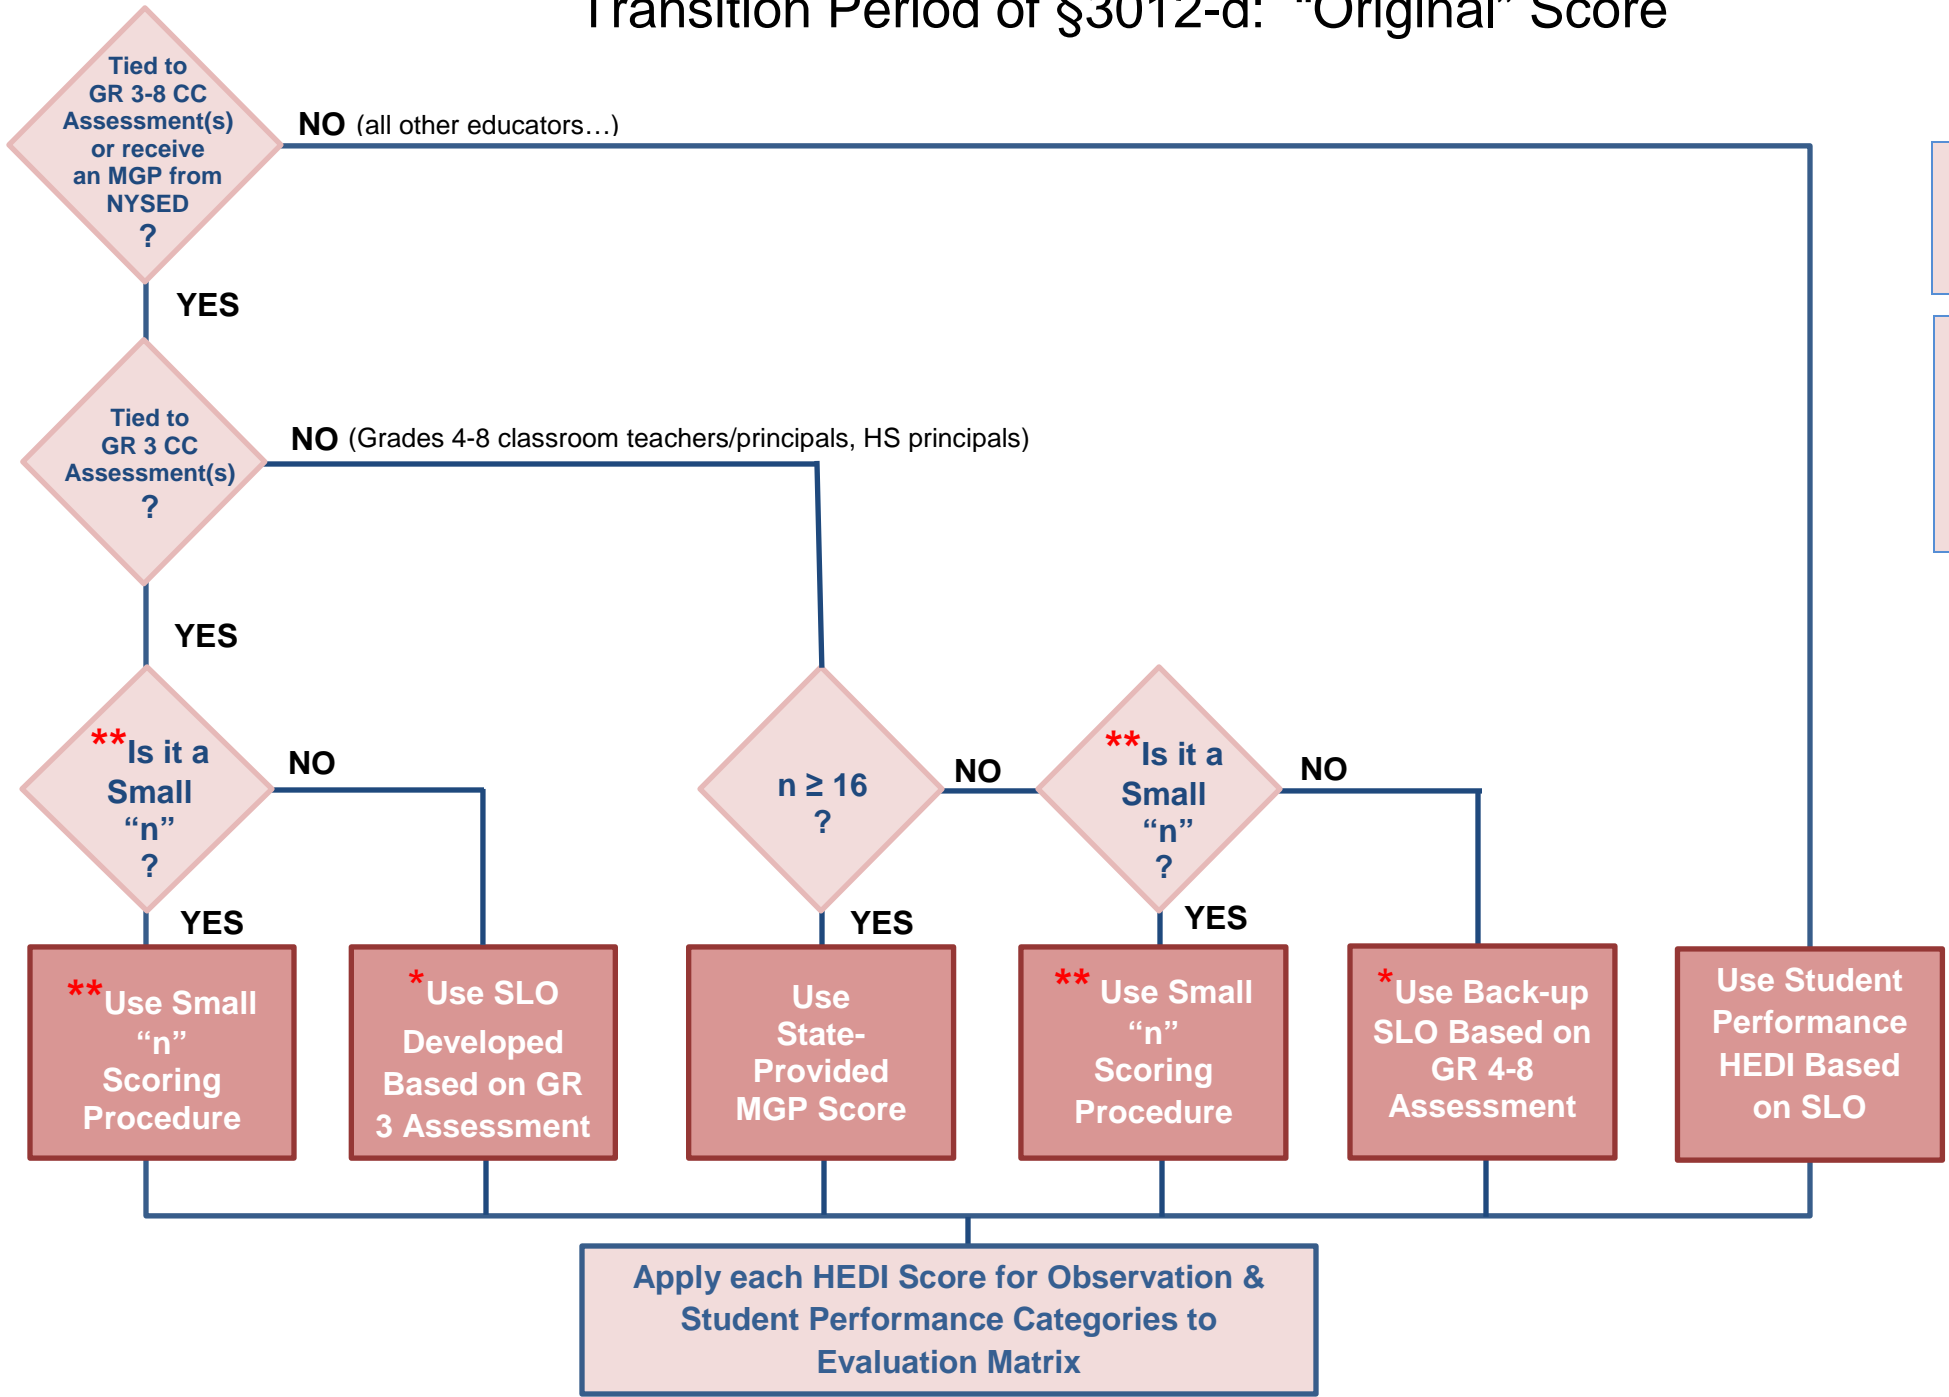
Transition Period of §3012-d: "Original" Score

Tied to GR 3-8 CC Assessment(s) or receive an MGP from NYSED ?

NO (all other educators…)

YES

Tied to GR 3 CC Assessment(s) ?

NO (Grades 4-8 classroom teachers/principals, HS principals)

YES

**Is it a Small "n" ?

NO

YES

$n \geq 16$ ?

NO

YES

**Is it a Small "n" ?

NO

YES

**Use Small "n" Scoring Procedure

*Use SLO Developed Based on GR 3 Assessment

Use State-Provided MGP Score

** Use Small "n" Scoring Procedure

*Use Back-up SLO Based on GR 4-8 Assessment

Use Student Performance HEDI Based on SLO

Apply each HEDI Score for Observation & Student Performance Categories to Evaluation Matrix